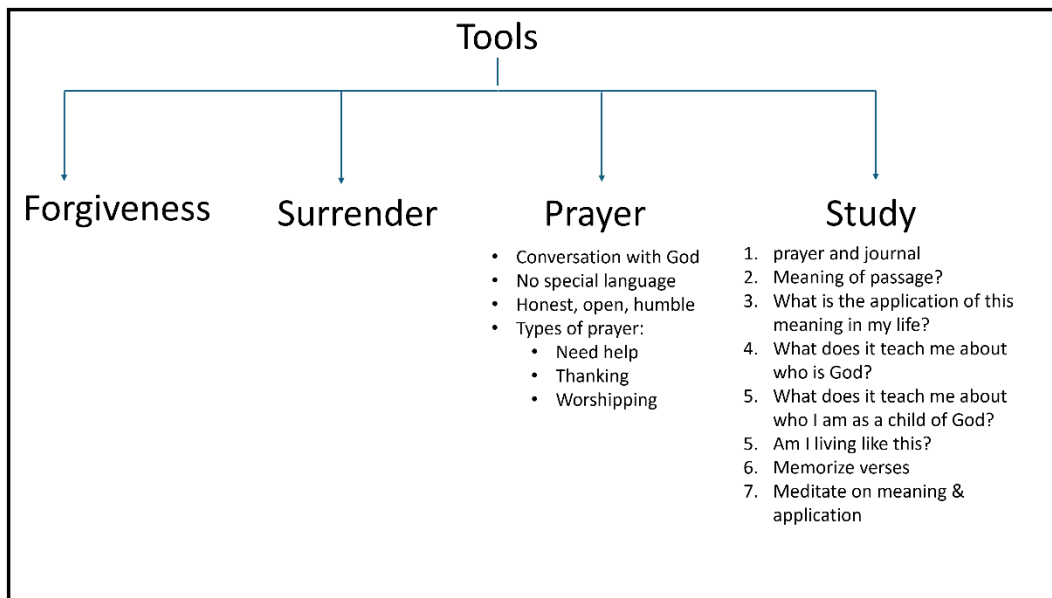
Tools

Forgiveness

Surrender

Prayer

- Conversation with God
- No special language
- Honest, open, humble
- Types of prayer:
  - Need help
  - Thanking
  - Worshipping

Study

1. prayer and journal
2. Meaning of passage?
3. What is the application of this meaning in my life?
4. What does it teach me about who is God?
5. What does it teach me about who I am as a child of God?
5. Am I living like this?
6. Memorize verses
7. Meditate on meaning & application